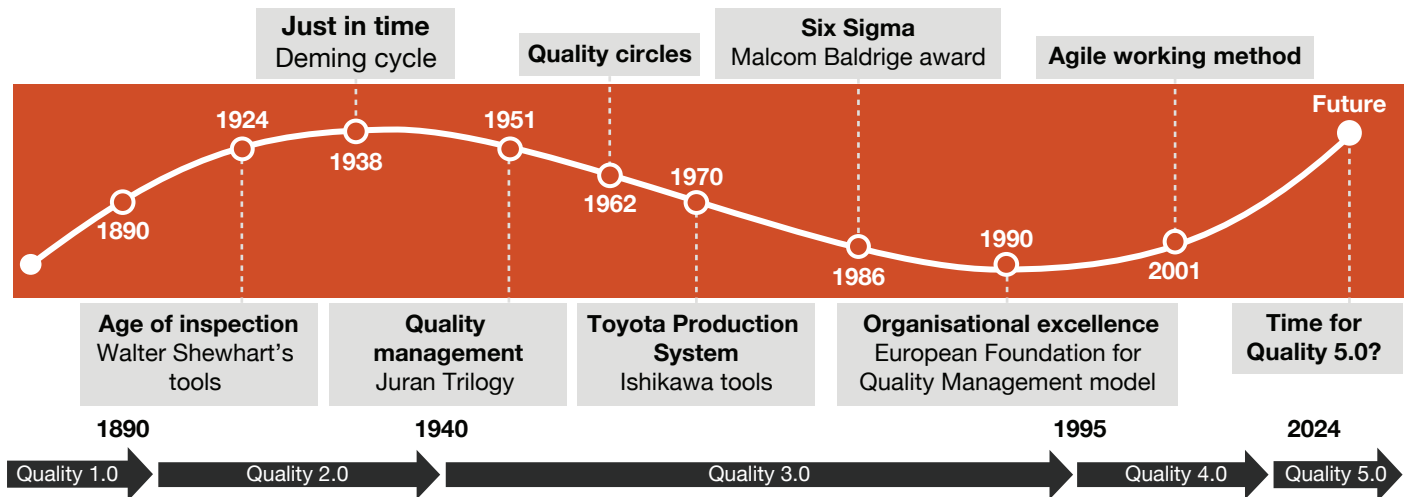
Just in time
Deming cycle

Quality circles

Six Sigma
Malcom Baldrige award

Agile working method

1924

1951

Future

1890

1938

1962

1970

1986

1990

2001

Age of inspection
Walter Shewhart's tools

Quality management
Juran Trilogy

Toyota Production System
Ishikawa tools

Organisational excellence
European Foundation for Quality Management model

Time for Quality 5.0?

1890

1940

1995

2024

Quality 1.0

Quality 2.0

Quality 3.0

Quality 4.0

Quality 5.0